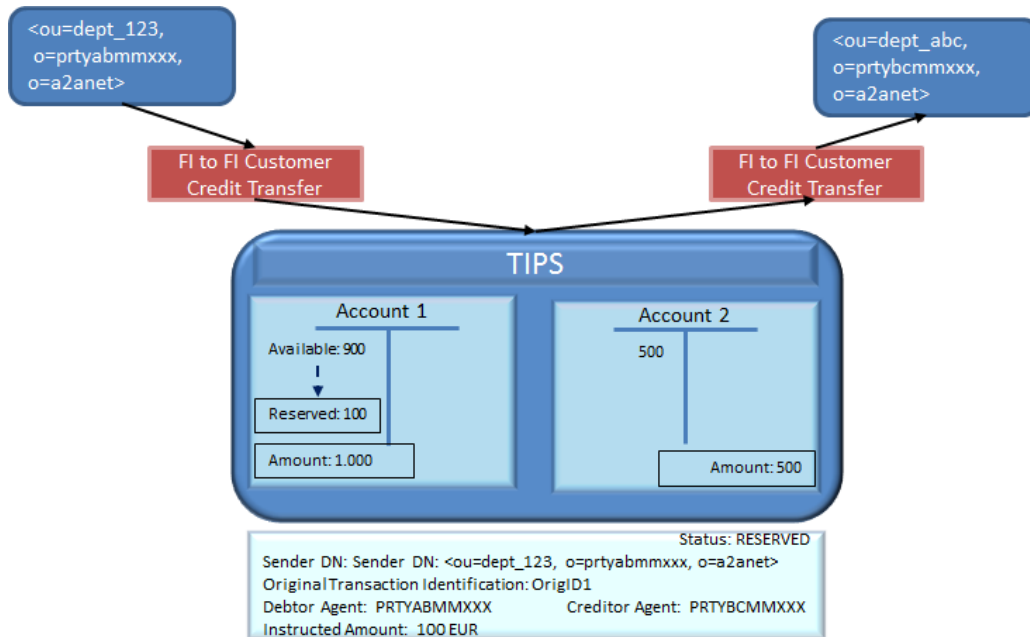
<ou=dept_123, o=prtyabmmxxx, o=a2anet>

<ou=dept_abc, o=prtybcmmxxx, o=a2anet>

FI to FI Customer Credit Transfer

FI to FI Customer Credit Transfer

TIPS

Account 1

Available: 900

Reserved: 100

Amount: 1.000

Account 2

500

Amount: 500

Status: RESERVED

Sender DN: Sender DN: <ou=dept_123, o=prtyabmmxxx, o=a2anet>

Original Transaction Identification: OrigID1

Debtor Agent: PRTYABMMXXX Creditor Agent: PRTYBCMMXXX

Instructed Amount: 100 EUR